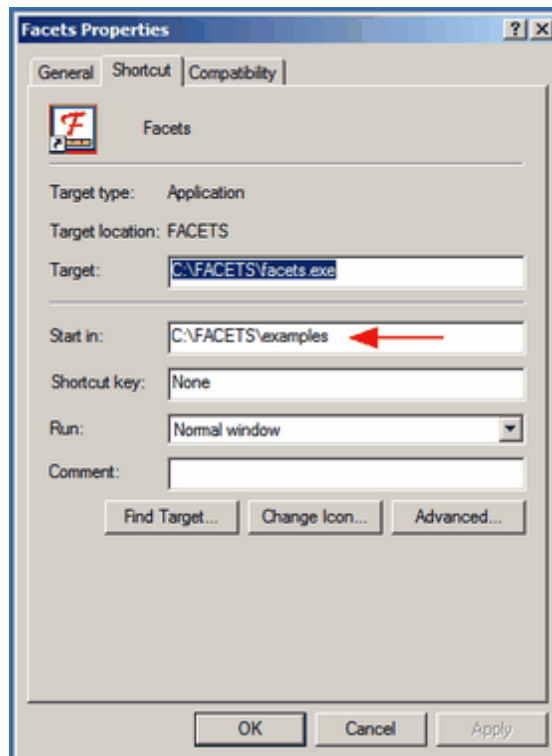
Facets Properties
? X
General Shortcut Compatibility

Facets

Target type: Application
Target location: FACETS
Target: C:\FACETS\facets.exe

Start in: C:\FACETS\examples
Shortcut key: None
Run: Normal window
Comment:

Find Target... Change Icon... Advanced...

OK Cancel Apply